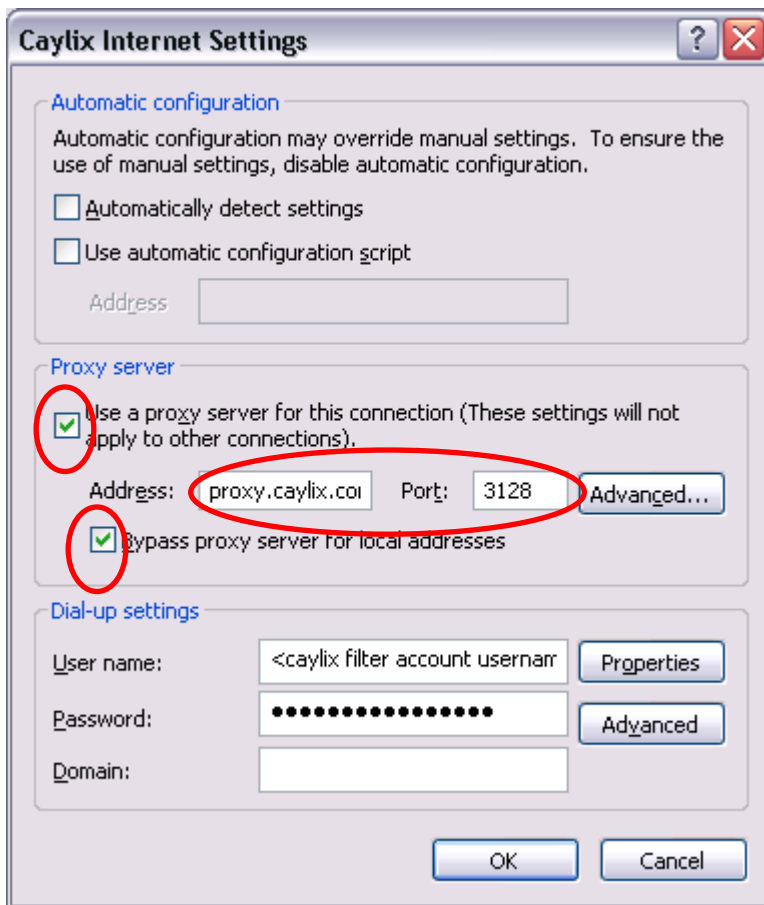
Caylix Internet Settings

?

Automatic configuration

Automatic configuration may override manual settings. To ensure the use of manual settings, disable automatic configuration.

Automatically detect settings

Use automatic configuration script

Address

Proxy server

Use a proxy server for this connection (These settings will not apply to other connections).

Address: proxy.caylix.cor Port: 3128 Advanced...

Bypass proxy server for local addresses

Dial-up settings

User name: <caylix filter account usernam Properties

Password: ●●●●●●●●●●●●●●●● Advanced

Domain:

OK Cancel